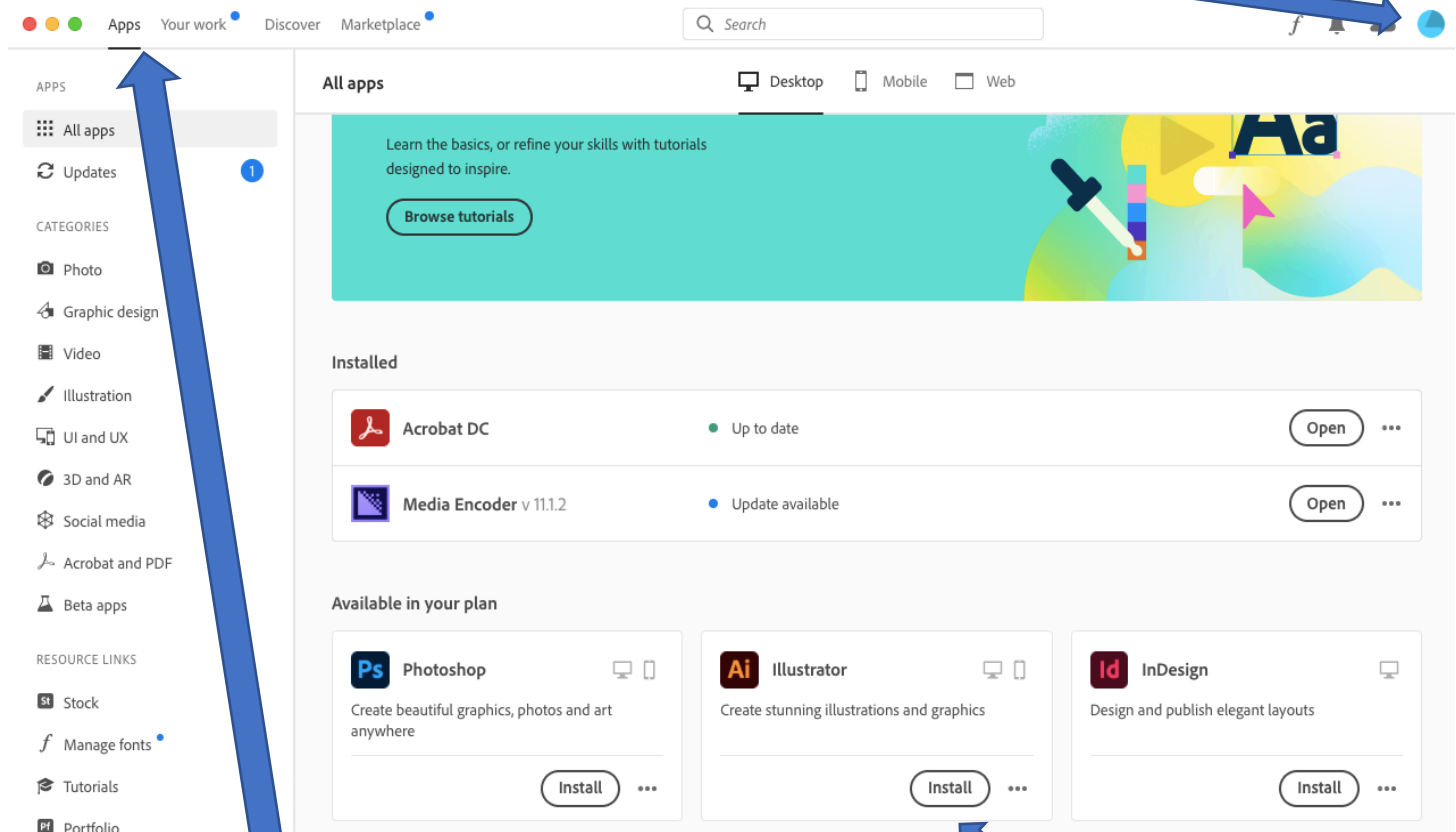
Apps Your work Discover Marketplace

Search

APPS

All apps

Updates 1

CATEGORIES

Photo

Graphic design

Video

Illustration

UI and UX

3D and AR

Social media

Acrobat and PDF

Beta apps

RESOURCE LINKS

Stock

Manage fonts

Tutorials

Portfolio

All apps

Desktop Mobile Web

Learn the basics, or refine your skills with tutorials designed to inspire.

Browse tutorials

Aa

Installed

Acrobat DC Up to date Open

Media Encoder v 11.1.2 Update available Open

Available in your plan

Ps Photoshop
Create beautiful graphics, photos and art anywhere
Install

Ai Illustrator
Create stunning illustrations and graphics
Install

Id InDesign
Design and publish elegant layouts
Install